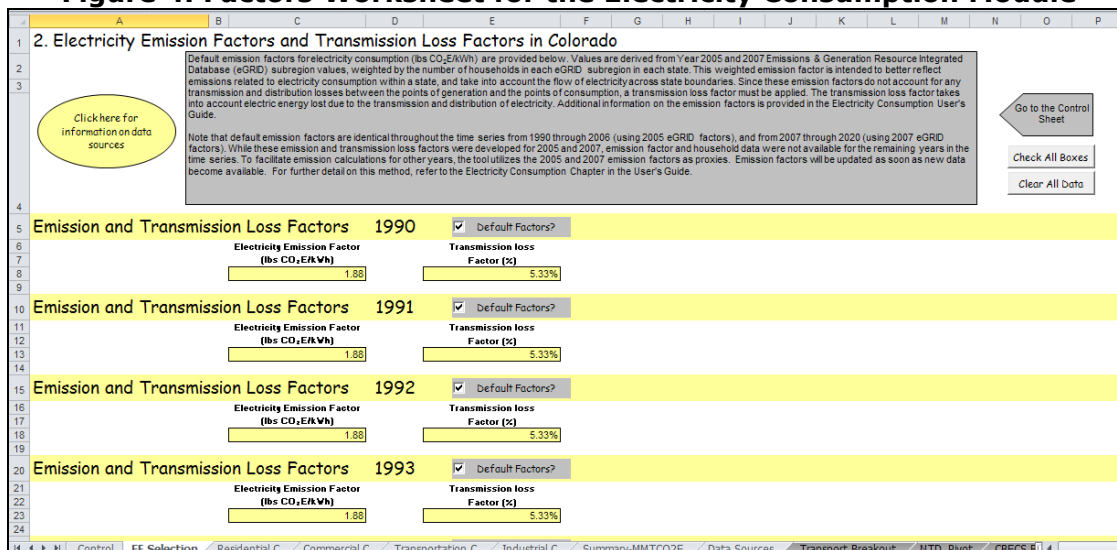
Figure 4. Factors Worksheet for the Electricity Consumption Module

A B C D E F G H I J K L M N O P

1 2. Electricity Emission Factors and Transmission Loss Factors in Colorado

Default emission factors for electricity consumption (lbs $CO_2E$/kWh) are provided below. Values are derived from Year 2005 and 2007 Emissions & Generation Resource Integrated Database (eGRID) subregion values, weighted by the number of households in each eGRID subregion in each state. This weighted emission factor is intended to better reflect emissions related to electricity consumption within a state, and take into account the flow of electricity across state boundaries. Since these emission factors do not account for any transmission and distribution losses between the points of generation and the points of consumption, a transmission loss factor must be applied. The transmission loss factor takes into account electric energy lost due to the transmission and distribution of electricity. Additional information on the emission factors is provided in the Electricity Consumption User's Guide.

Note that default emission factors are identical throughout the time series from 1990 through 2006 (using 2005 eGRID factors), and from 2007 through 2020 (using 2007 eGRID factors). While these emission and transmission loss factors were developed for 2005 and 2007, emission factor and household data were not available for the remaining years in the time series. To facilitate emission calculations for other years, the tool utilizes the 2005 and 2007 emission factors as proxies. Emission factors will be updated as soon as new data become available. For further detail on this method, refer to the Electricity Consumption Chapter in the User's Guide.

Click here for information on data sources

Go to the Control Sheet

Check All Boxes

Clear All Data

5 Emission and Transmission Loss Factors 1990 Default Factors?
Electricity Emission Factor (lbs $CO_2E$/kWh) 1.88
Transmission loss Factor (%) 5.33%

10 Emission and Transmission Loss Factors 1991 Default Factors?
Electricity Emission Factor (lbs $CO_2E$/kWh) 1.88
Transmission loss Factor (%) 5.33%

15 Emission and Transmission Loss Factors 1992 Default Factors?
Electricity Emission Factor (lbs $CO_2E$/kWh) 1.88
Transmission loss Factor (%) 5.33%

20 Emission and Transmission Loss Factors 1993 Default Factors?
Electricity Emission Factor (lbs $CO_2E$/kWh) 1.88
Transmission loss Factor (%) 5.33%

Control | EF Selection | Residential C | Commercial C | Transportation C | Industrial C | Summary-MMTCO2E | Data Sources | Transport Breakout | NTD_Pivot | CBECS E